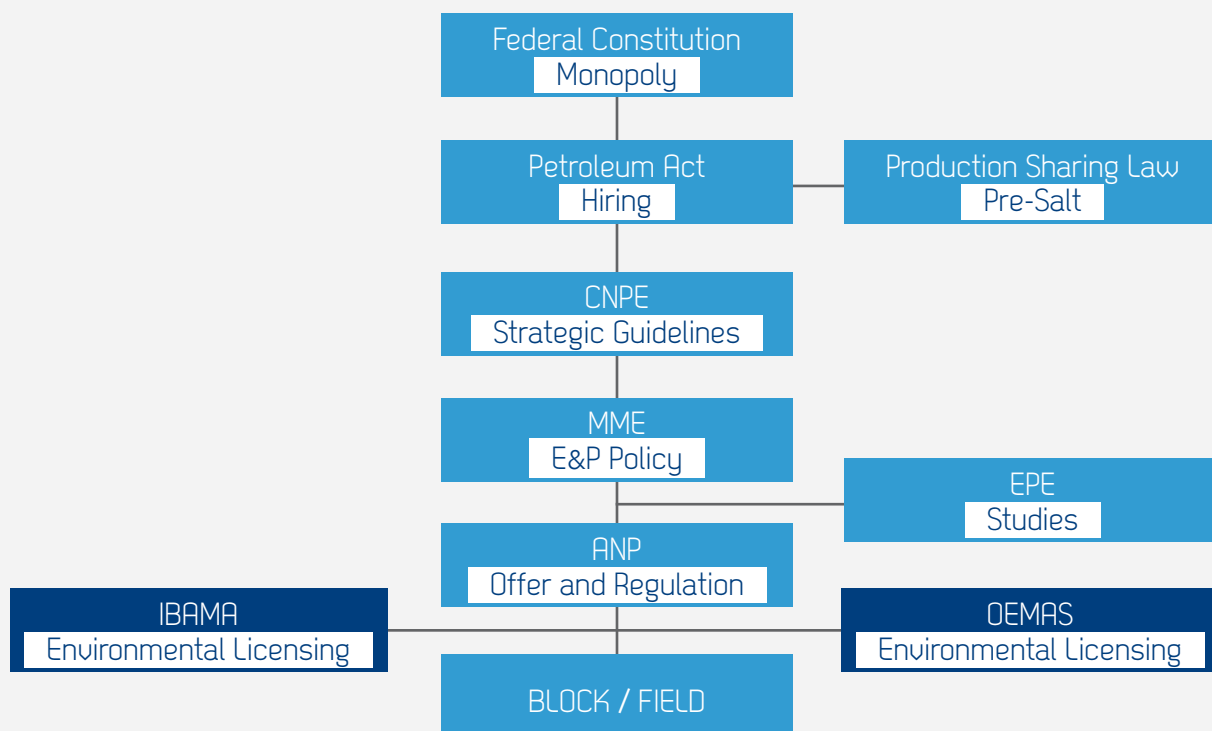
Federal Constitution
Monopoly

Petroleum Act
Hiring

Production Sharing Law
Pre-Salt

CNPE
Strategic Guidelines

MME
E&P Policy

EPE
Studies

ANP
Offer and Regulation

IBAMA
Environmental Licensing

OEMAS
Environmental Licensing

BLOCK / FIELD